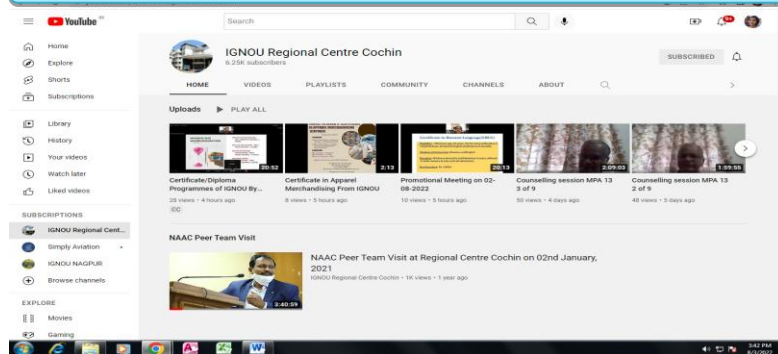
YouTube IN

Search

Home
Explore
Shorts
Subscriptions

Library
History
Your videos
Watch later
Liked videos

SUBSCRIPTIONS
IGNOU Regional Cent...
Simply Aviation
IGNOU NAGPUR
Browse channels

EXPLORE
Movies
Gaming

IGNOU Regional Centre Cochin
6.25K subscribers

SUBSCRIBED

HOME VIDEOS PLAYLISTS COMMUNITY CHANNELS ABOUT

Uploads PLAY ALL

20:52
Certificate/Diploma Programmes of IGNOU By...
26 views • 4 hours ago
CC

2:13
Certificate in Apparel Merchandising From IGNOU
8 views • 5 hours ago

20:13
Promotional Meeting on 02-08-2022
10 views • 5 hours ago

2:09:03
Counselling session MPA 13 3 of 9
55 views • 4 days ago

1:59:55
Counselling session MPA 13 2 of 9
48 views • 3 days ago

NAAC Peer Team Visit

2:40:59
NAAC Peer Team Visit at Regional Centre Cochin on 02nd January, 2021
IGNOU Regional Centre Cochin • 1K views • 1 year ago

3:42 PM
8/3/2022